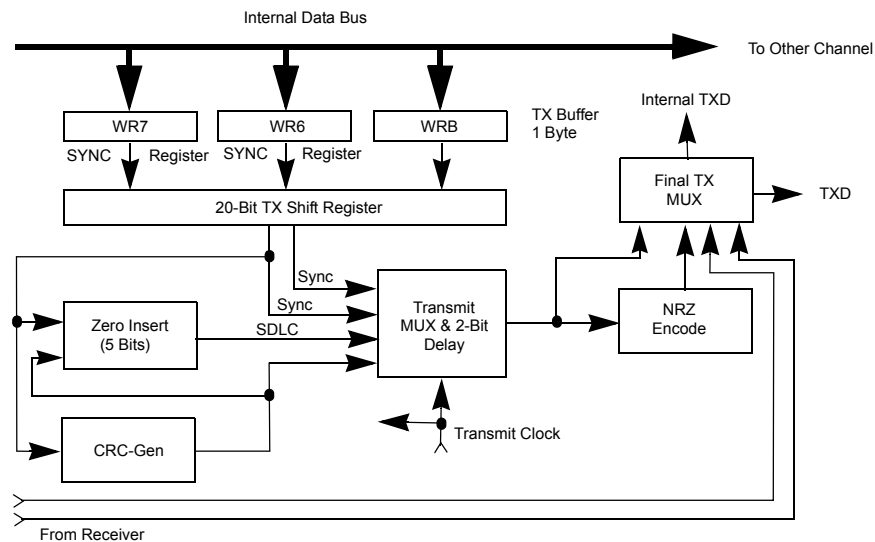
Internal Data Bus

To Other Channel

WR7

WR6

WRB

TX Buffer 1 Byte

SYNC Register

SYNC Register

Internal TXD

Final TX MUX

TXD

20-Bit TX Shift Register

Sync

Sync

Zero Insert (5 Bits)

SDLC

Transmit MUX & 2-Bit Delay

NRZ Encode

CRC-Gen

Transmit Clock

From Receiver